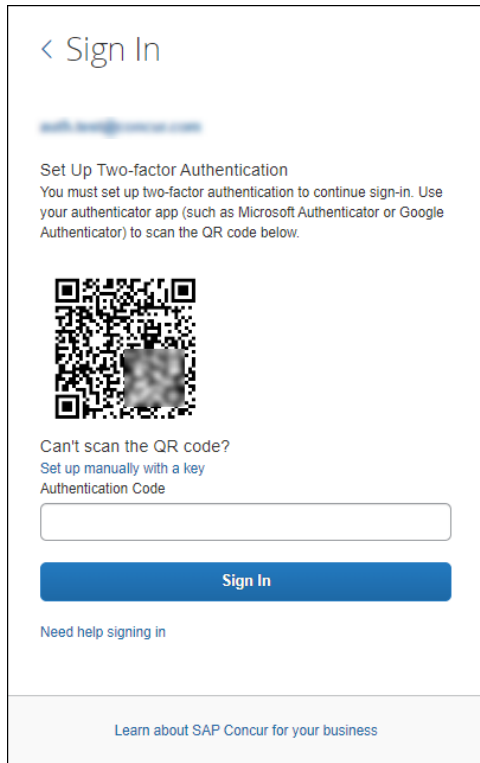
< Sign In

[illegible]

Set Up Two-factor Authentication
You must set up two-factor authentication to continue sign-in. Use your authenticator app (such as Microsoft Authenticator or Google Authenticator) to scan the QR code below.

Can't scan the QR code?
Set up manually with a key
Authentication Code

Sign In

Need help signing in

Learn about SAP Concur for your business